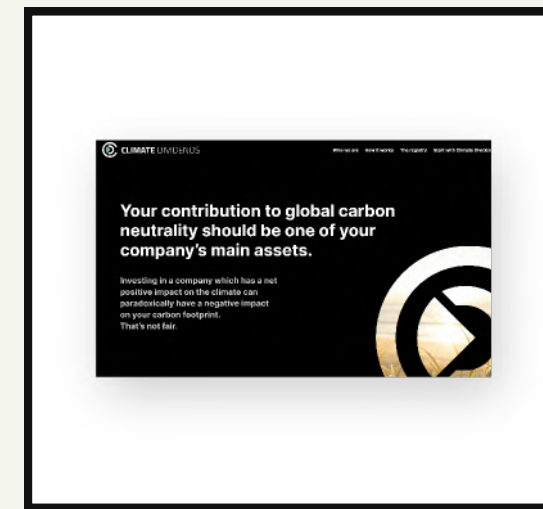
CLIMATE DIVIDENDS

Who we are How it works The registry Start with Climate Dividends

Your contribution to global carbon neutrality should be one of your company's main assets.

Investing in a company which has a net positive impact on the climate can paradoxically have a negative impact on your carbon footprint. That's not fair.